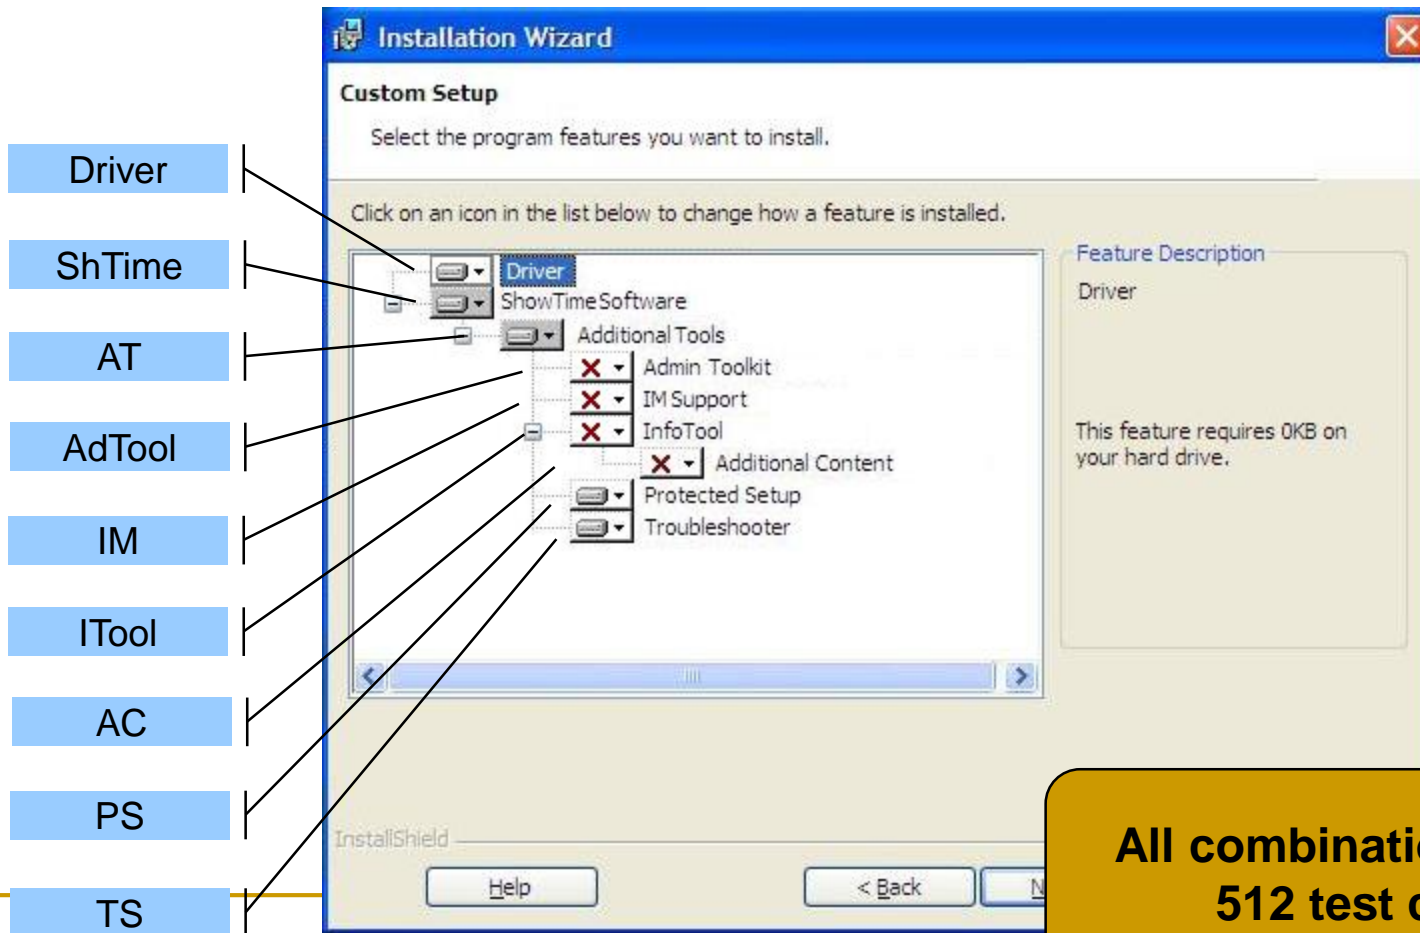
Driver

ShTime

AT

AdTool

IM

ITool

AC

PS

TS

Installation Wizard

Custom Setup

Select the program features you want to install.

Click on an icon in the list below to change how a feature is installed.

Driver
ShowTimeSoftware
Additional Tools
Admin Toolkit
IM Support
InfoTool
Additional Content
Protected Setup
Troubleshooter

Feature Description

Driver

This feature requires 0KB on your hard drive.

InstallShield

Help

< Back

N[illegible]

All combinati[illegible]
512 test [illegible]